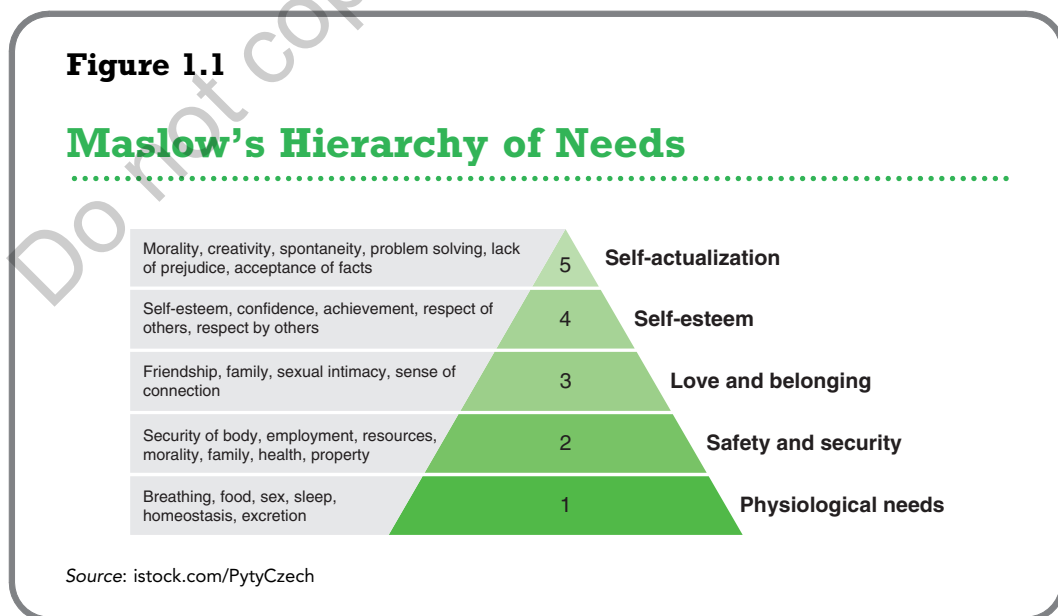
Do not copy

Figure 1.1

Maslow's Hierarchy of Needs

Morality, creativity, spontaneity, problem solving, lack of prejudice, acceptance of facts

5

Self-actualization

Self-esteem, confidence, achievement, respect of others, respect by others

4

Self-esteem

Friendship, family, sexual intimacy, sense of connection

3

Love and belonging

Security of body, employment, resources, morality, family, health, property

2

Safety and security

Breathing, food, sex, sleep, homeostasis, excretion

1

Physiological needs

Source: istock.com/PytyCzech